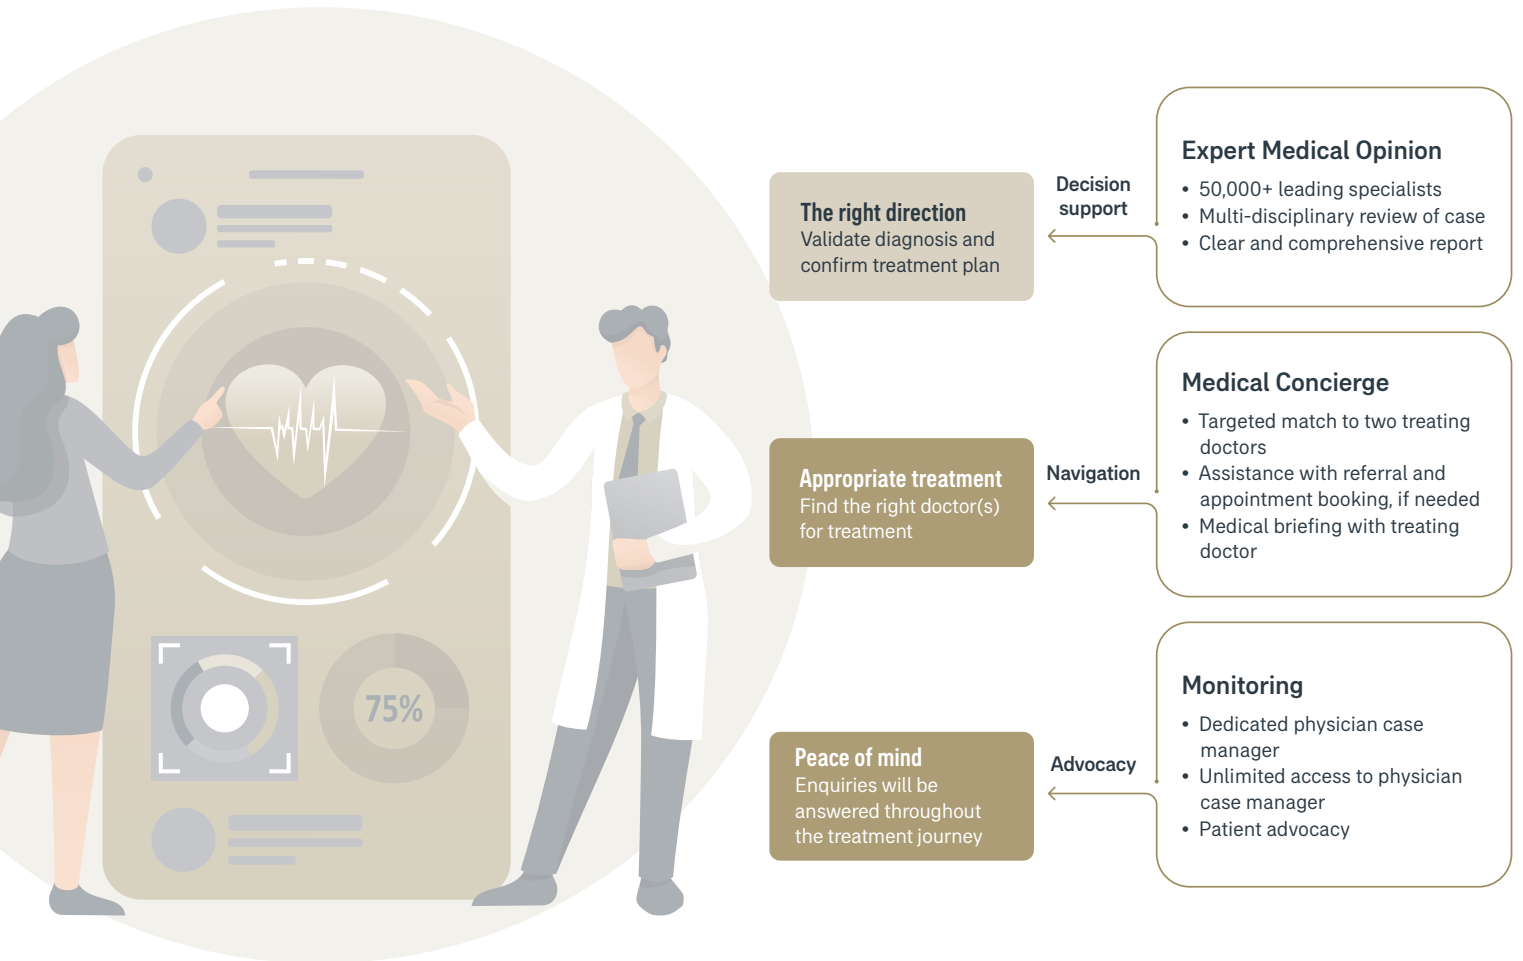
75%

The right direction
Validate diagnosis and confirm treatment plan

Decision support

Expert Medical Opinion
• 50,000+ leading specialists
• Multi-disciplinary review of case
• Clear and comprehensive report

Appropriate treatment
Find the right doctor(s) for treatment

Navigation

Medical Concierge
• Targeted match to two treating doctors
• Assistance with referral and appointment booking, if needed
• Medical briefing with treating doctor

Peace of mind
Enquiries will be answered throughout the treatment journey

Advocacy

Monitoring
• Dedicated physician case manager
• Unlimited access to physician case manager
• Patient advocacy